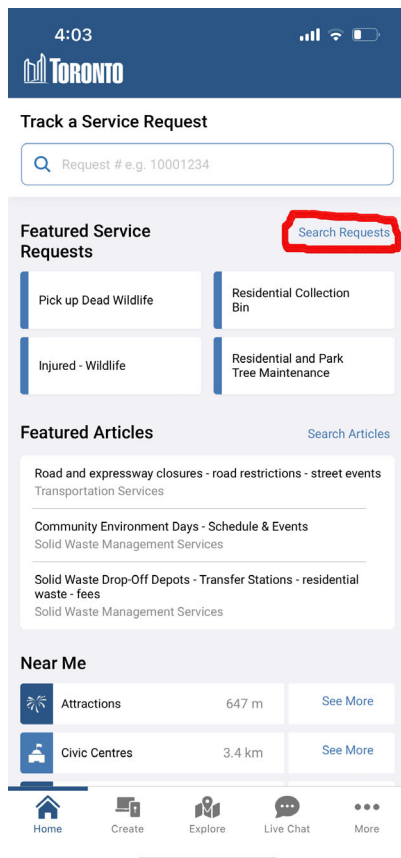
4:03
TORONTO

Track a Service Request

Request # e.g. 10001234

Featured Service Requests

Search Requests

Pick up Dead Wildlife

Residential Collection Bin

Injured - Wildlife

Residential and Park Tree Maintenance

Featured Articles

Search Articles

Road and expressway closures - road restrictions - street events
Transportation Services

Community Environment Days - Schedule & Events
Solid Waste Management Services

Solid Waste Drop-Off Depots - Transfer Stations - residential waste - fees
Solid Waste Management Services

Near Me

Attractions 647 m See More

Civic Centres 3.4 km See More

Home Create Explore Live Chat More